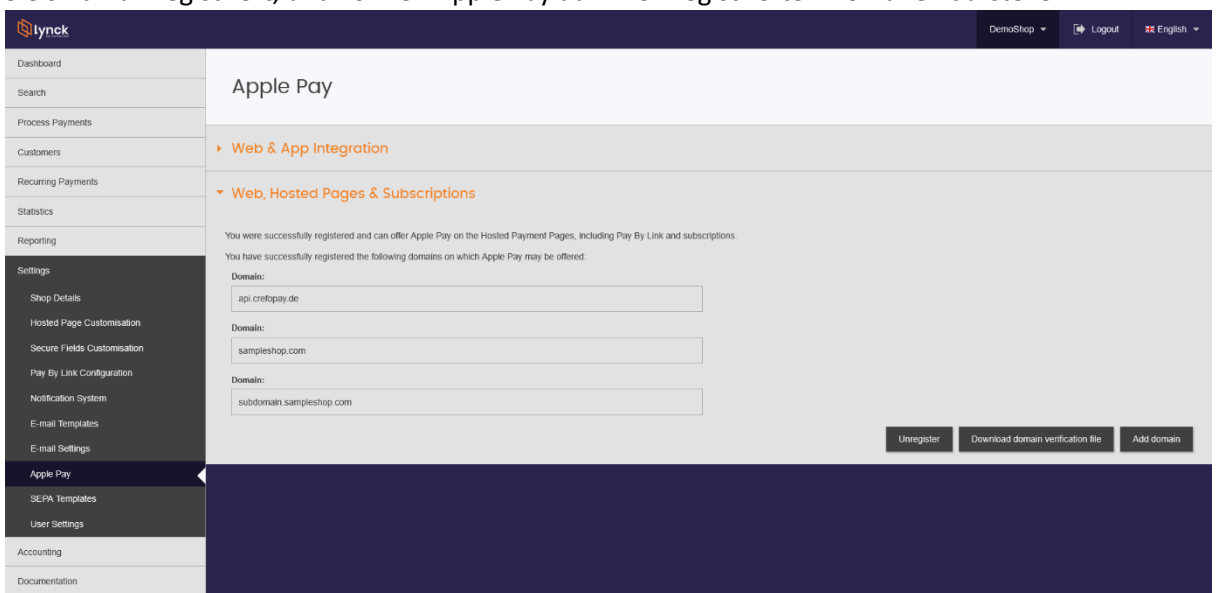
lynck

DemoShop
Logout
English

Dashboard
Search
Process Payments
Customers
Recurring Payments
Statistics
Reporting
Settings
Shop Details
Hosted Page Customisation
Secure Fields Customisation
Pay By Link Configuration
Notification System
E-mail Templates
E-mail Settings
Apple Pay
SEPA Templates
User Settings
Accounting
Documentation

Apple Pay

Web & App Integration

Web, Hosted Pages & Subscriptions

You were successfully registered and can offer Apple Pay on the Hosted Payment Pages, including Pay By Link and subscriptions.

You have successfully registered the following domains on which Apple Pay may be offered:

Domain:
api.crefopay.de

Domain:
sampleshop.com

Domain:
subdomain.sampleshop.com

Unregister
Download domain verification file
Add domain